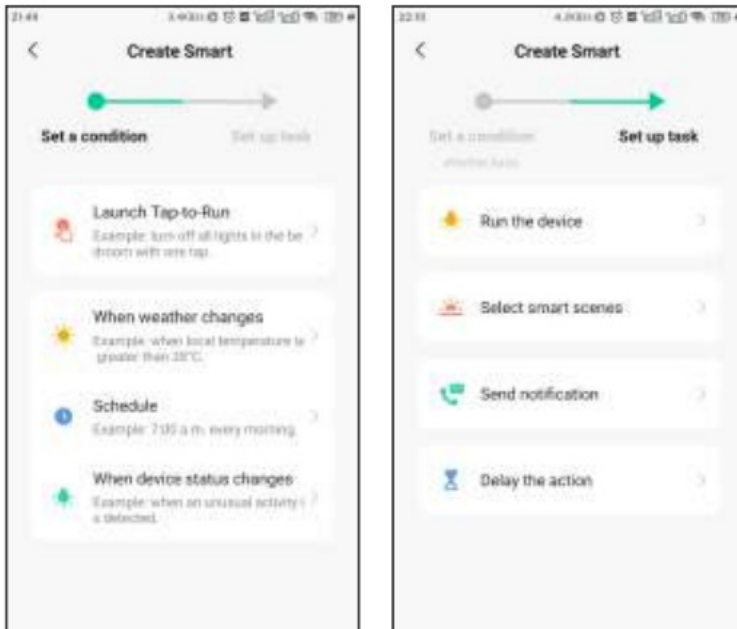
21:44

Create Smart

Set a condition

Set up task

Launch Tap-to-Run

Example: turn off all lights in the bedroom with one tap.

When weather changes

Example: when local temperature is greater than 28°C.

Schedule

Example: 7:00 a.m. every morning.

When device status changes

Example: when an unusual activity is detected.

22:11

Create Smart

Set a condition

Set up task

Run the device

Select smart scenes

Send notification

Delay the action